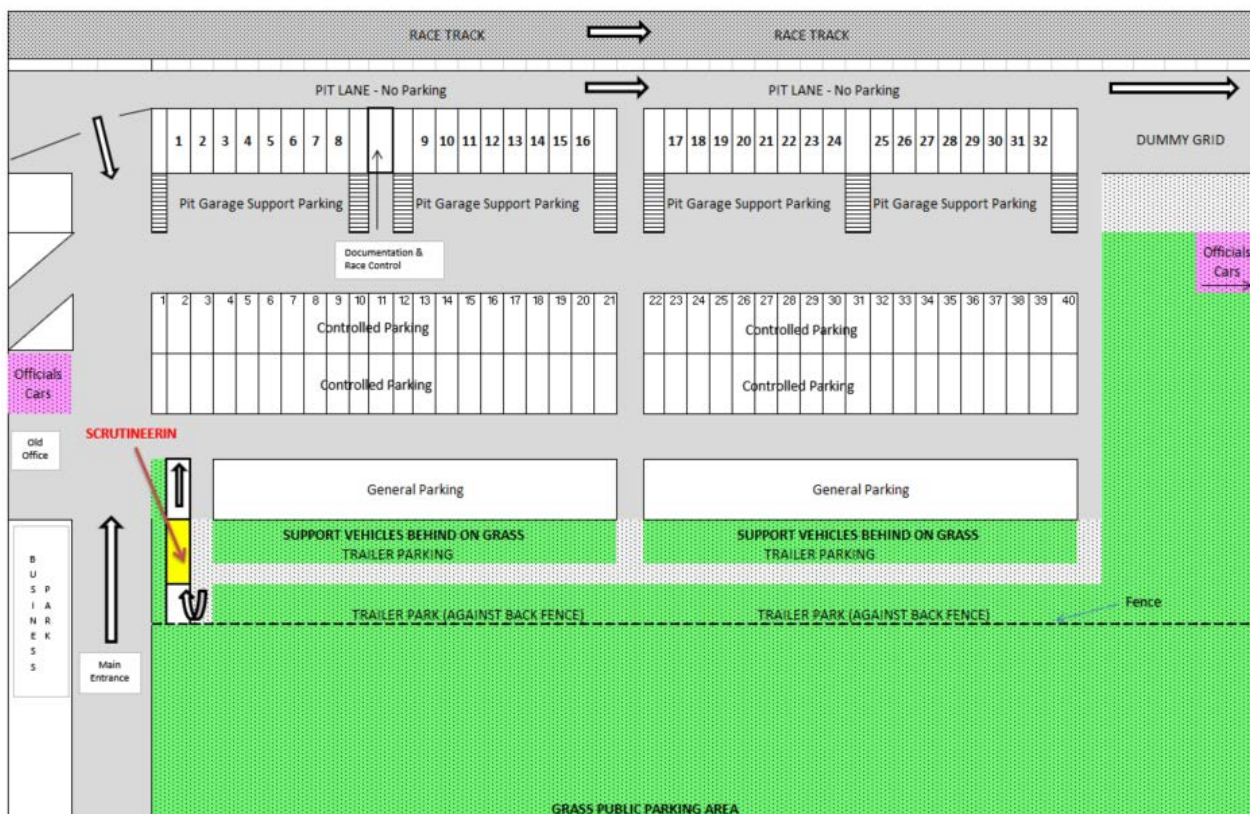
RACE TRACK RACE TRACK

PIT LANE - No Parking PIT LANE - No Parking

1 2 3 4 5 6 7 8 9 10 11 12 13 14 15 16 17 18 19 20 21 22 23 24 25 26 27 28 29 30 31 32

DUMMY GRID

Pit Garage Support Parking Pit Garage Support Parking Pit Garage Support Parking Pit Garage Support Parking

Documentation & Race Control

Officials Cars

1 2 3 4 5 6 7 8 9 10 11 12 13 14 15 16 17 18 19 20 21

Controlled Parking

Controlled Parking

22 23 24 25 26 27 28 29 30 31 32 33 34 35 36 37 38 39 40

Controlled Parking

Controlled Parking

Officials Cars

Old Office

SCRUTINEERIN

General Parking General Parking

SUPPORT VEHICLES BEHIND ON GRASS
TRAILER PARKING

SUPPORT VEHICLES BEHIND ON GRASS
TRAILER PARKING

B U S I N E S S

P A R K

TRAILER PARK (AGAINST BACK FENCE) TRAILER PARK (AGAINST BACK FENCE)

Fence

Main Entrance

GRASS PUBLIC PARKING AREA